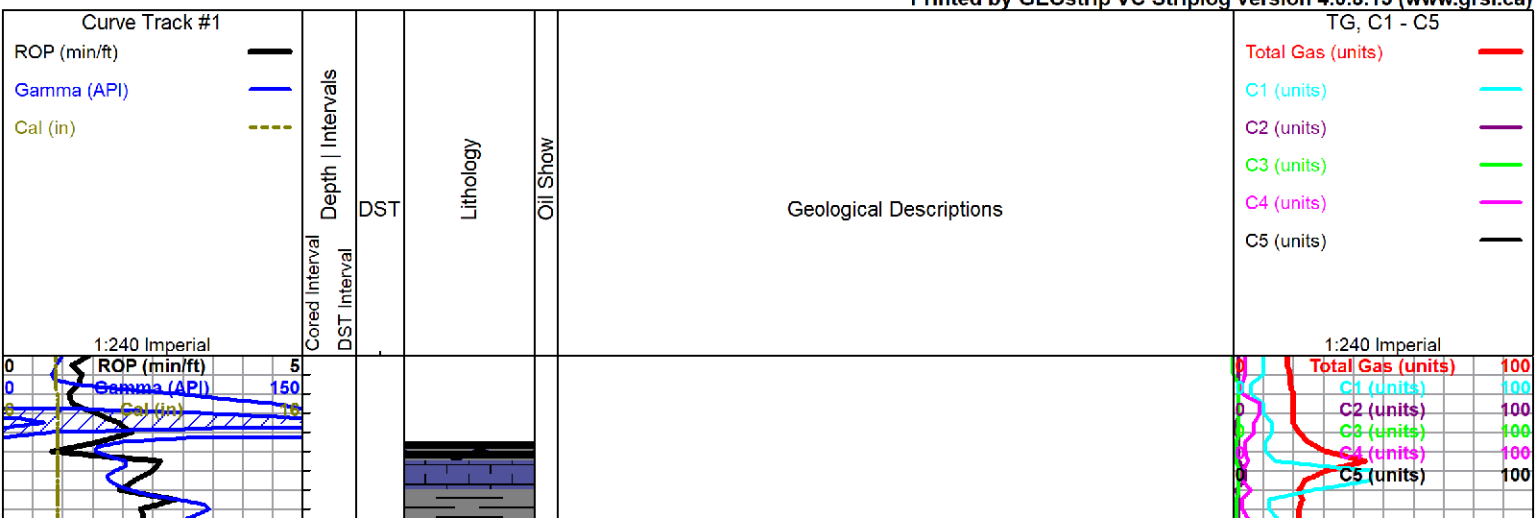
Printed by GEOstrip VC Striplog version 4.0.8.15 (www.grsi.ca)

Curve Track #1
ROP (min/ft)
Gamma (API)
Cal (in)
1:240 Imperial

Cored Interval
Depth | Intervals
DST Interval
DST
Lithology
Oil Show
Geological Descriptions

TG, C1 - C5
Total Gas (units)
C1 (units)
C2 (units)
C3 (units)
C4 (units)
C5 (units)
1:240 Imperial

0 ROP (min/ft) 5
0 Gamma (API) 150
6 Cal (in) 16

Total Gas (units) 100
C1 (units) 100
0 C2 (units) 100
C3 (units) 100
C4 (units) 100
0 C5 (units) 100